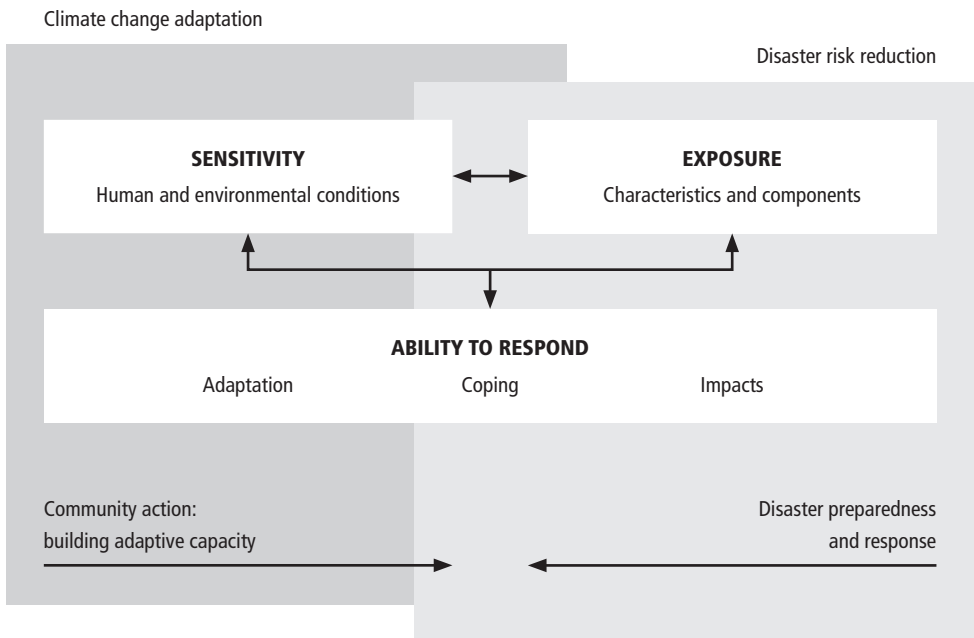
Climate change adaptation

Disaster risk reduction

SENSITIVITY
Human and environmental conditions

EXPOSURE
Characteristics and components

ABILITY TO RESPOND
Adaptation
Coping
Impacts

Community action:
building adaptive capacity

Disaster preparedness
and response